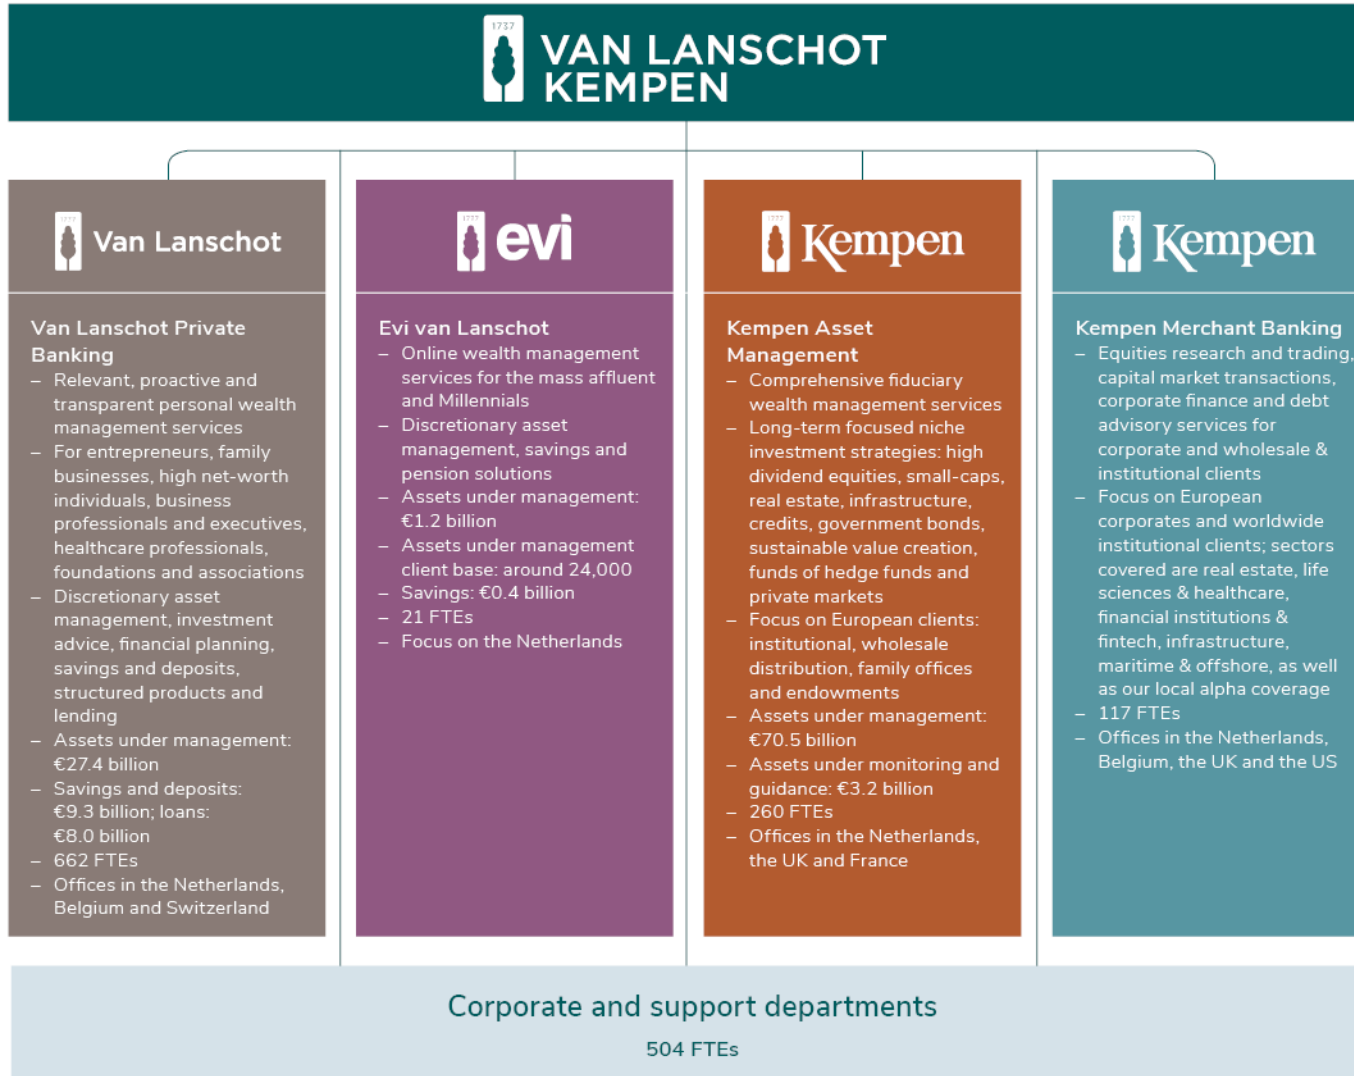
1737 VAN LANSCHOT KEMPEN

Van Lanschot

Van Lanschot Private Banking
– Relevant, proactive and transparent personal wealth management services
– For entrepreneurs, family businesses, high net-worth individuals, business professionals and executives, healthcare professionals, foundations and associations
– Discretionary asset management, investment advice, financial planning, savings and deposits, structured products and lending
– Assets under management: €27.4 billion
– Savings and deposits: €9.3 billion; loans: €8.0 billion
– 662 FTEs
– Offices in the Netherlands, Belgium and Switzerland

evi

Evi van Lanschot
– Online wealth management services for the mass affluent and Millennials
– Discretionary asset management, savings and pension solutions
– Assets under management: €1.2 billion
– Assets under management client base: around 24,000
– Savings: €0.4 billion
– 21 FTEs
– Focus on the Netherlands

Kempen

Kempen Asset Management
– Comprehensive fiduciary wealth management services
– Long-term focused niche investment strategies: high dividend equities, small-caps, real estate, infrastructure, credits, government bonds, sustainable value creation, funds of hedge funds and private markets
– Focus on European clients: institutional, wholesale distribution, family offices and endowments
– Assets under management: €70.5 billion
– Assets under monitoring and guidance: €3.2 billion
– 260 FTEs
– Offices in the Netherlands, the UK and France

Kempen

Kempen Merchant Banking
– Equities research and trading, capital market transactions, corporate finance and debt advisory services for corporate and wholesale & institutional clients
– Focus on European corporates and worldwide institutional clients; sectors covered are real estate, life sciences & healthcare, financial institutions & fintech, infrastructure, maritime & offshore, as well as our local alpha coverage
– 117 FTEs
– Offices in the Netherlands, Belgium, the UK and the US

Corporate and support departments
504 FTEs